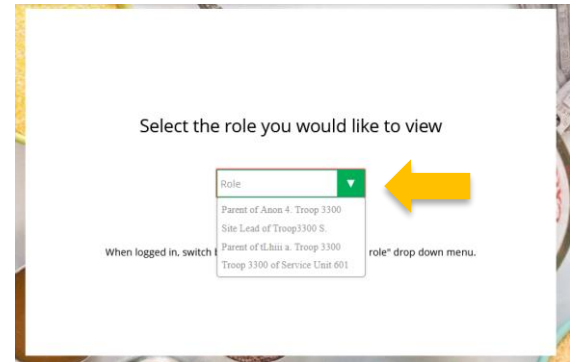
Select the role you would like to view

Role

Parent of Anon 4. Troop 3300
Site Lead of Troop3300 S.
Parent of tLhiii a. Troop 3300
Troop 3300 of Service Unit 601

When logged in, switch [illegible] role" drop down menu.